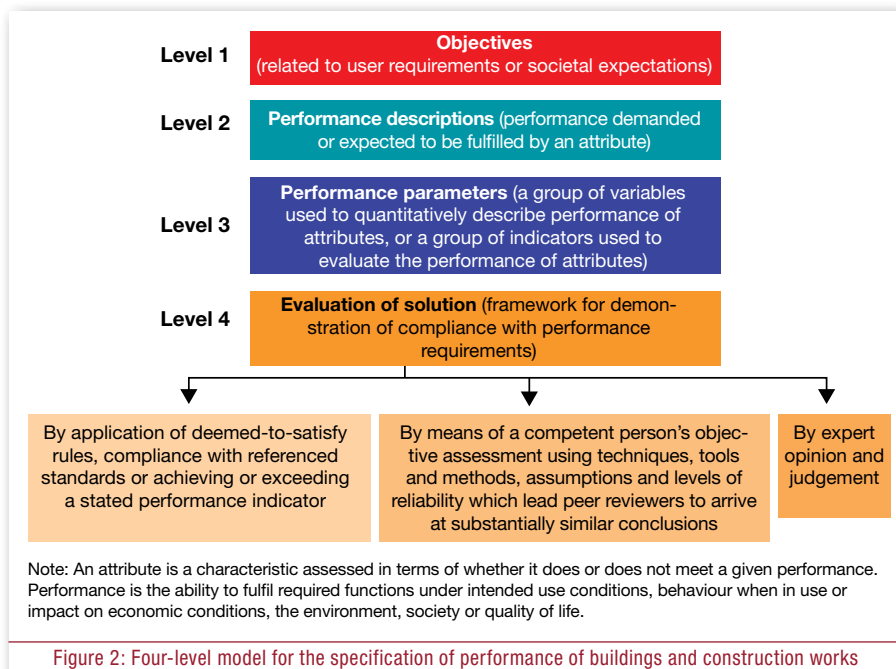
Level 1

Objectives
(related to user requirements or societal expectations)

Level 2

Performance descriptions (performance demanded or expected to be fulfilled by an attribute)

Level 3

Performance parameters (a group of variables used to quantitatively describe performance of attributes, or a group of indicators used to evaluate the performance of attributes)

Level 4

Evaluation of solution (framework for demonstration of compliance with performance requirements)

By application of deemed-to-satisfy rules, compliance with referenced standards or achieving or exceeding a stated performance indicator

By means of a competent person's objective assessment using techniques, tools and methods, assumptions and levels of reliability which lead peer reviewers to arrive at substantially similar conclusions

By expert opinion and judgement

Note: An attribute is a characteristic assessed in terms of whether it does or does not meet a given performance. Performance is the ability to fulfil required functions under intended use conditions, behaviour when in use or impact on economic conditions, the environment, society or quality of life.

Figure 2: Four-level model for the specification of performance of buildings and construction works